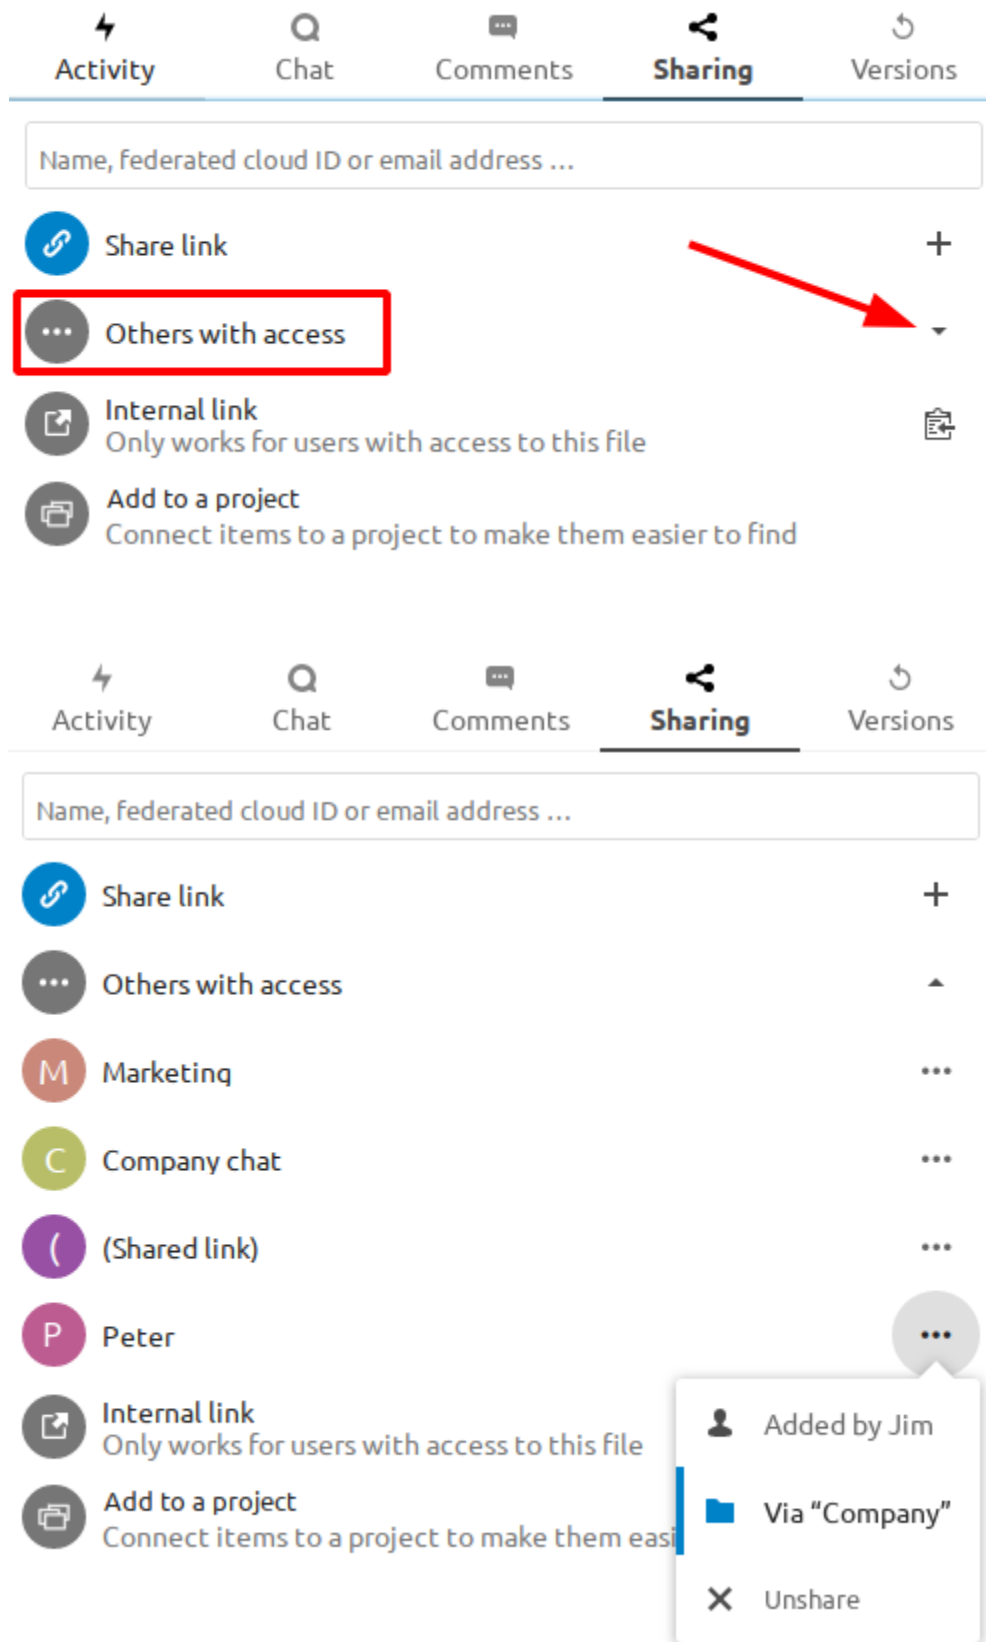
Activity Chat Comments Sharing Versions

Name, federated cloud ID or email address ...

Share link

Others with access

Internal link
Only works for users with access to this file

Add to a project
Connect items to a project to make them easier to find

Activity Chat Comments Sharing Versions

Name, federated cloud ID or email address ...

Share link

Others with access

M Marketing

C Company chat

( (Shared link)

P Peter

Internal link
Only works for users with access to this file

Add to a project
Connect items to a project to make them easi

Added by Jim

Via “Company”

Unshare